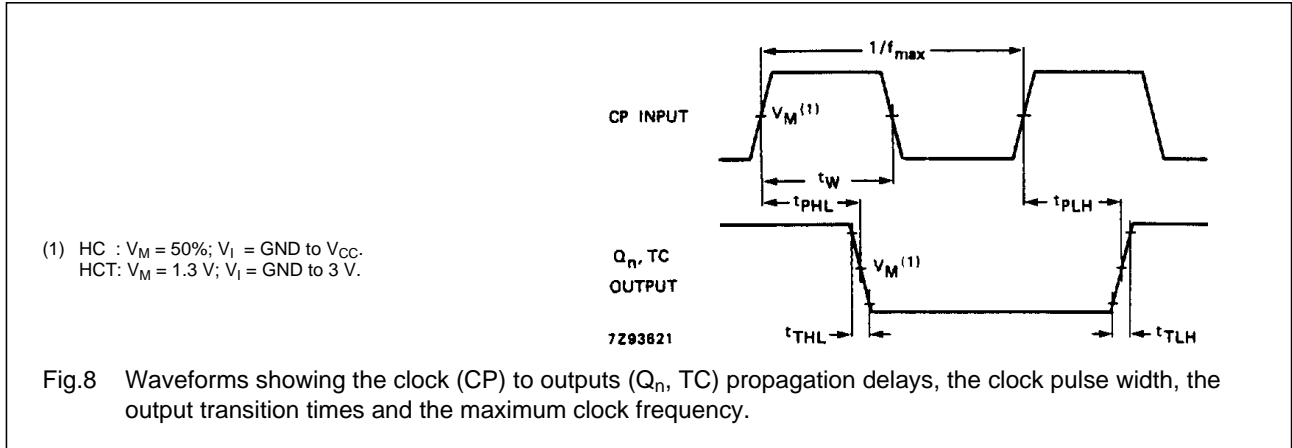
(1) HC : $V_M$ = 50%; $V_I$ = GND to $V_{CC}$.
HCT: $V_M$ = 1.3 V; $V_I$ = GND to 3 V.

$1/f_{max}$

CP INPUT

$V_M^{(1)}$

$t_W$

$t_{PHL}$

$t_{PLH}$

$Q_n$, TC OUTPUT

$V_M^{(1)}$

7Z93621

$t_{THL}$

$t_{TLH}$

Fig.8 Waveforms showing the clock (CP) to outputs ($Q_n$, TC) propagation delays, the clock pulse width, the output transition times and the maximum clock frequency.